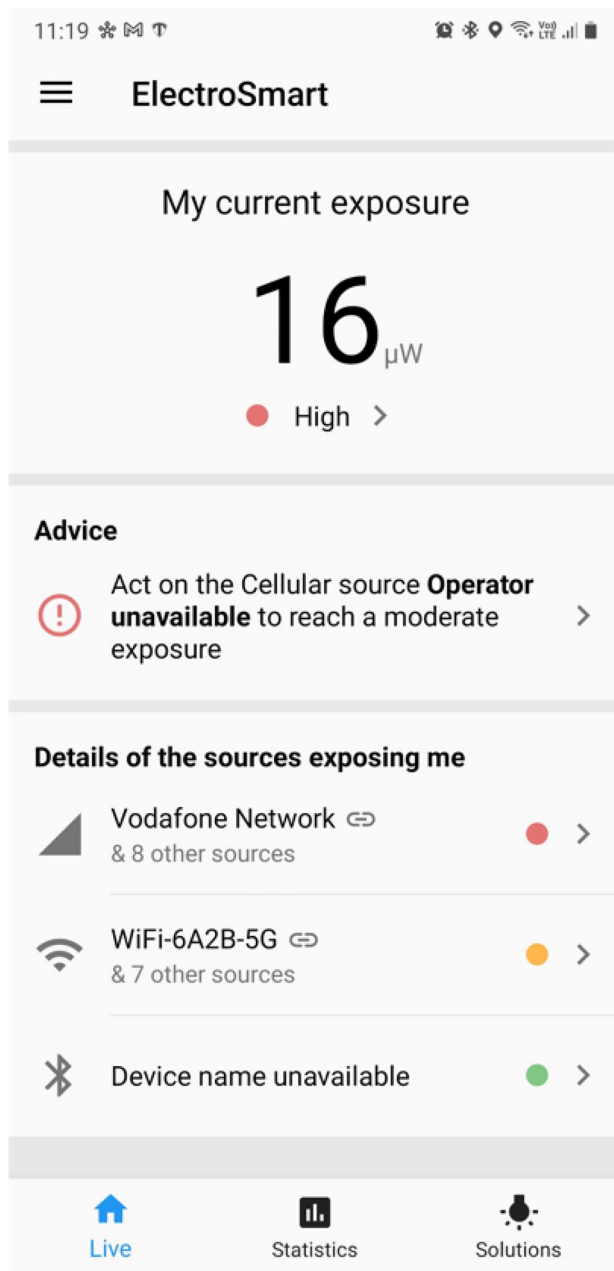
11:19

ElectroSmart

My current exposure

16 μW

High

Advice

Act on the Cellular source **Operator unavailable** to reach a moderate exposure

Details of the sources exposing me

Vodafone Network
& 8 other sources

WiFi-6A2B-5G
& 7 other sources

Device name unavailable

Live Statistics Solutions